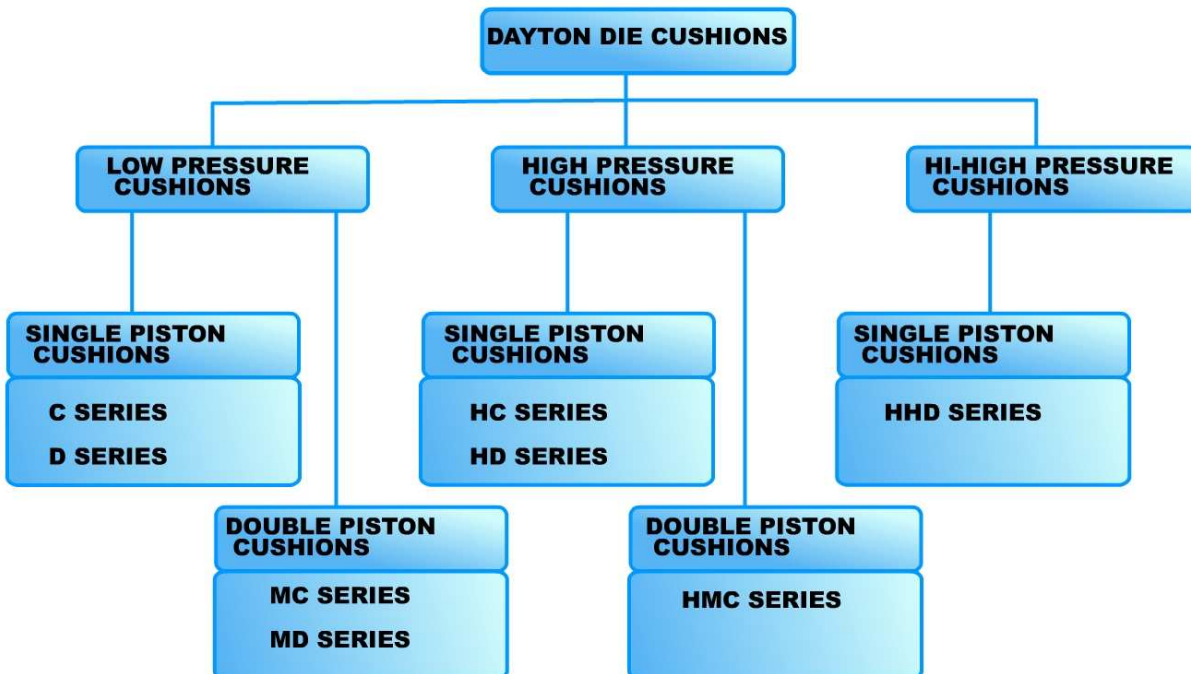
DAYTON DIE CUSHIONS

LOW PRESSURE CUSHIONS

HIGH PRESSURE CUSHIONS

HI-HIGH PRESSURE CUSHIONS

SINGLE PISTON CUSHIONS

C SERIES

D SERIES

DOUBLE PISTON CUSHIONS

MC SERIES

MD SERIES

SINGLE PISTON CUSHIONS

HC SERIES

HD SERIES

DOUBLE PISTON CUSHIONS

HMC SERIES

SINGLE PISTON CUSHIONS

HHD SERIES